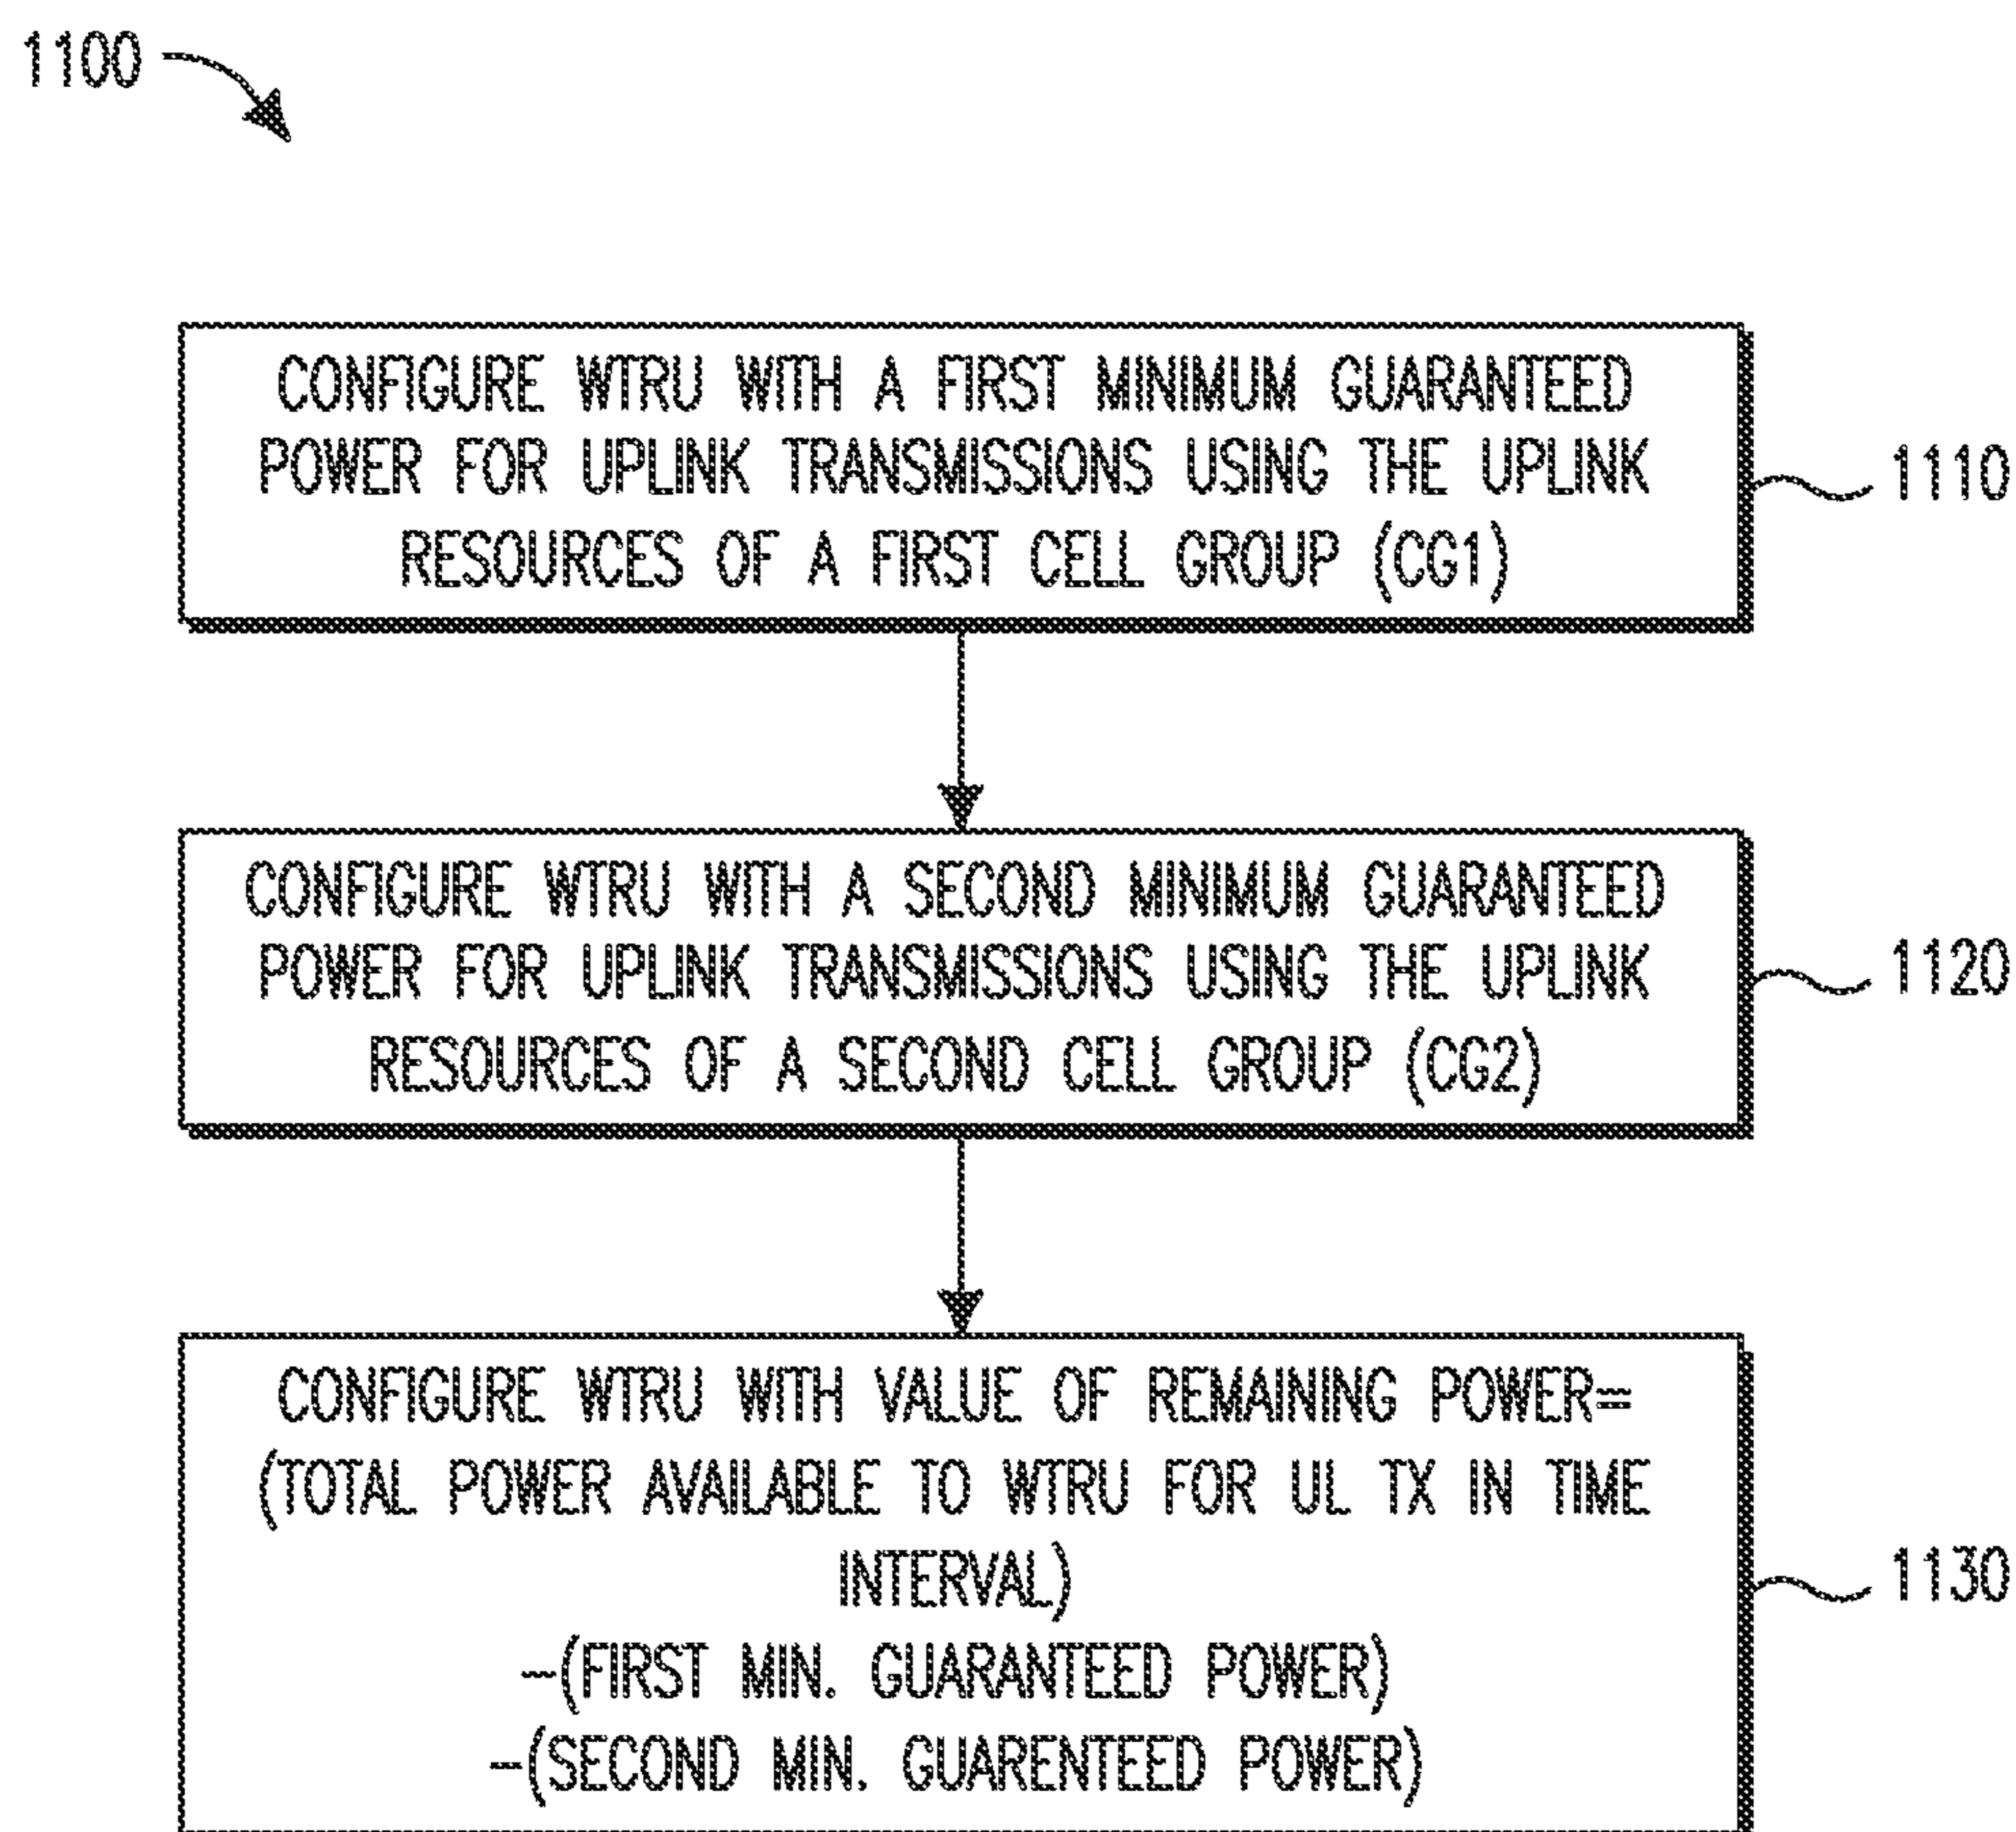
1100

CONFIGURE WTRU WITH A FIRST MINIMUM GUARANTEED POWER FOR UPLINK TRANSMISSIONS USING THE UPLINK RESOURCES OF A FIRST CELL GROUP (CG1)

1110

CONFIGURE WTRU WITH A SECOND MINIMUM GUARANTEED POWER FOR UPLINK TRANSMISSIONS USING THE UPLINK RESOURCES OF A SECOND CELL GROUP (CG2)

1120

CONFIGURE WTRU WITH VALUE OF REMAINING POWER= (TOTAL POWER AVAILABLE TO WTRU FOR UL TX IN TIME INTERVAL)
-(FIRST MIN. GUARANTEED POWER)
-(SECOND MIN. GUARENTEED POWER)

1130